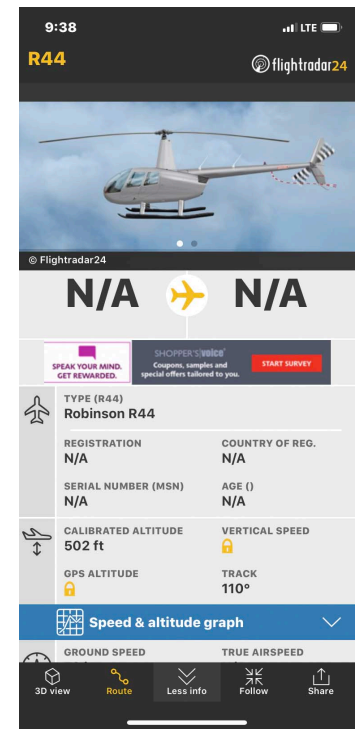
9:38

LTE

R44

flightradar24

© Flightradar24

N/A

N/A

SPEAK YOUR MIND. GET REWARDED.

SHOPPER'S voice

Coupons, samples and special offers tailored to you.

START SURVEY

TYPE (R44)
Robinson R44

REGISTRATION
N/A

COUNTRY OF REG.
N/A

SERIAL NUMBER (MSN)
N/A

AGE ()
N/A

CALIBRATED ALTITUDE
502 ft

VERTICAL SPEED

GPS ALTITUDE

TRACK
110°

Speed & altitude graph

GROUND SPEED

TRUE AIRSPEED

3D view

Route

Less info

Follow

Share